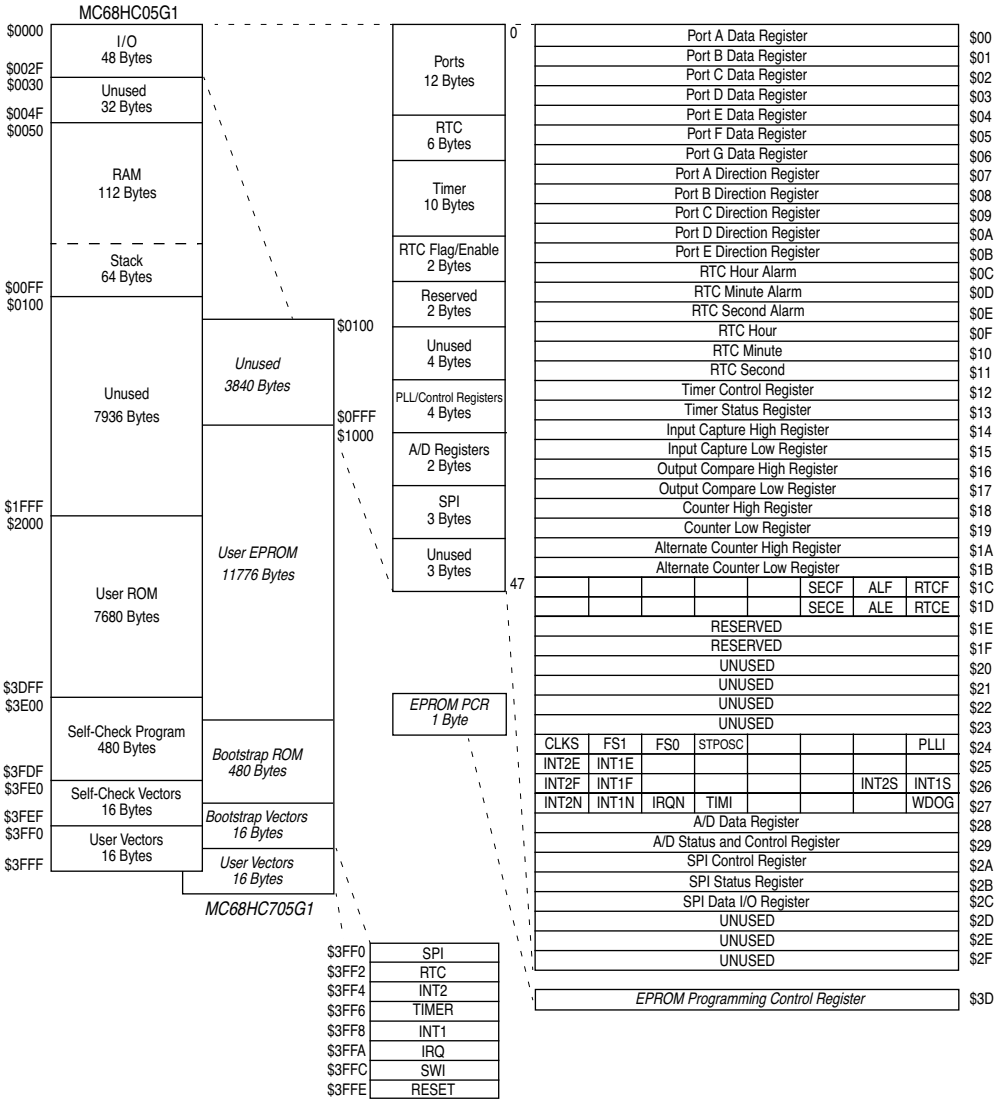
MC68HC05G1

$0000 I/O 48 Bytes
$002F
$0030 Unused 32 Bytes
$004F
$0050 RAM 112 Bytes
Stack 64 Bytes
$00FF
$0100 Unused 7936 Bytes
$1FFF
$2000 User ROM 7680 Bytes
$3DFF
$3E00 Self-Check Program 480 Bytes
$3FDF
$3FE0 Self-Check Vectors 16 Bytes
$3FEF
$3FF0 User Vectors 16 Bytes
$3FFF

$0100 Unused 3840 Bytes
$0FFF
$1000 User EPROM 11776 Bytes
Bootstrap ROM 480 Bytes
Bootstrap Vectors 16 Bytes
User Vectors 16 Bytes
MC68HC705G1

0
Ports 12 Bytes
RTC 6 Bytes
Timer 10 Bytes
RTC Flag/Enable 2 Bytes
Reserved 2 Bytes
Unused 4 Bytes
PLL/Control Registers 4 Bytes
A/D Registers 2 Bytes
SPI 3 Bytes
Unused 3 Bytes
47

EPROM PCR 1 Byte

| | | | | | | | | |
|---|---|---|---|---|---|---|---|---|
| Port A Data Register | | | | | | | | $00 |
| Port B Data Register | | | | | | | | $01 |
| Port C Data Register | | | | | | | | $02 |
| Port D Data Register | | | | | | | | $03 |
| Port E Data Register | | | | | | | | $04 |
| Port F Data Register | | | | | | | | $05 |
| Port G Data Register | | | | | | | | $06 |
| Port A Direction Register | | | | | | | | $07 |
| Port B Direction Register | | | | | | | | $08 |
| Port C Direction Register | | | | | | | | $09 |
| Port D Direction Register | | | | | | | | $0A |
| Port E Direction Register | | | | | | | | $0B |
| RTC Hour Alarm | | | | | | | | $0C |
| RTC Minute Alarm | | | | | | | | $0D |
| RTC Second Alarm | | | | | | | | $0E |
| RTC Hour | | | | | | | | $0F |
| RTC Minute | | | | | | | | $10 |
| RTC Second | | | | | | | | $11 |
| Timer Control Register | | | | | | | | $12 |
| Timer Status Register | | | | | | | | $13 |
| Input Capture High Register | | | | | | | | $14 |
| Input Capture Low Register | | | | | | | | $15 |
| Output Compare High Register | | | | | | | | $16 |
| Output Compare Low Register | | | | | | | | $17 |
| Counter High Register | | | | | | | | $18 |
| Counter Low Register | | | | | | | | $19 |
| Alternate Counter High Register | | | | | | | | $1A |
| Alternate Counter Low Register | | | | | | | | $1B |
| | | | | | SECF | ALF | RTCF | $1C |
| | | | | | SECE | ALE | RTCE | $1D |
| RESERVED | | | | | | | | $1E |
| RESERVED | | | | | | | | $1F |
| UNUSED | | | | | | | | $20 |
| UNUSED | | | | | | | | $21 |
| UNUSED | | | | | | | | $22 |
| UNUSED | | | | | | | | $23 |
| CLKS | FS1 | FS0 | STPOSC | | | | PLLI | $24 |
| INT2E | INT1E | | | | | | | $25 |
| INT2F | INT1F | | | | | INT2S | INT1S | $26 |
| INT2N | INT1N | IRQN | TIMI | | | | WDOG | $27 |
| A/D Data Register | | | | | | | | $28 |
| A/D Status and Control Register | | | | | | | | $29 |
| SPI Control Register | | | | | | | | $2A |
| SPI Status Register | | | | | | | | $2B |
| SPI Data I/O Register | | | | | | | | $2C |
| UNUSED | | | | | | | | $2D |
| UNUSED | | | | | | | | $2E |
| UNUSED | | | | | | | | $2F |

EPROM Programming Control Register $3D

| | |
|---|---|
| $3FF0 | SPI |
| $3FF2 | RTC |
| $3FF4 | INT2 |
| $3FF6 | TIMER |
| $3FF8 | INT1 |
| $3FFA | IRQ |
| $3FFC | SWI |
| $3FFE | RESET |